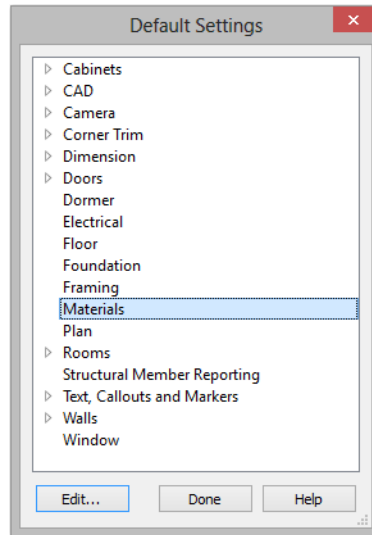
Default Settings

Cabinets
CAD
Camera
Corner Trim
Dimension
Doors
Dormer
Electrical
Floor
Foundation
Framing
Materials
Plan
Rooms
Structural Member Reporting
Text, Callouts and Markers
Walls
Window

Edit...
Done
Help